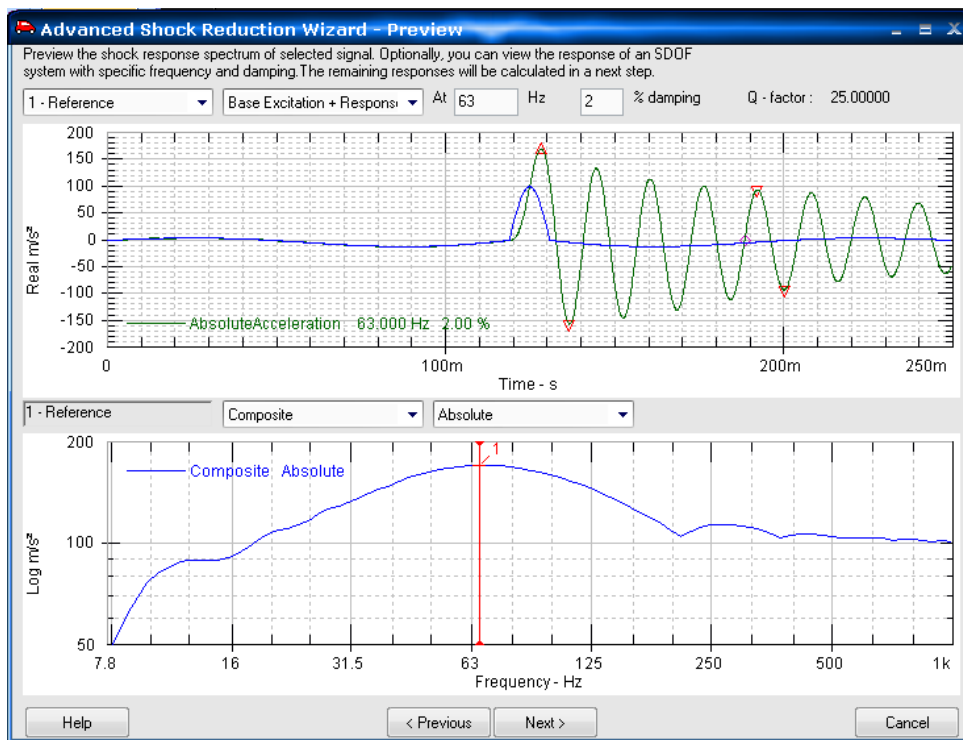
Advanced Shock Reduction Wizard - Preview

Preview the shock response spectrum of selected signal. Optionally, you can view the response of an SDOF system with specific frequency and damping.The remaining responses will be calculated in a next step.

1 - Reference | Base Excitation + Respons | At 63 Hz | 2 % damping | Q - factor : 25.00000

Real m/s²
200
150
100
50
0
-50
-100
-150
-200
AbsoluteAcceleration 63.000 Hz 2.00 %
0
100m
200m
250m
Time - s

1 - Reference | Composite | Absolute

Log m/s²
200
100
50
Composite Absolute
1
7.8
16
31.5
63
125
250
500
1k
Frequency - Hz

Help
< Previous
Next >
Cancel